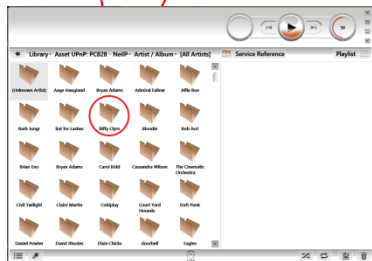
Library › Asset UPnP: PC828 - NeilP › Artist / Album › [All Artists]

Service Reference

Playlist

(Unknown Artist)
Aage Haugland
Bryan Adams
Admiral Fallow
Alfie Boe

Barb Jungr
Bat for Lashes
Billy Cipro
Blondie
Bob Azzi

Brian Eno
Bryan Adams
Carol Kidd
Cassandra Wilson
The Cinematic Orchestra

Civil Twilight
Claire Martin
Coldplay
Court Yard Hounds
Daft Punk

Daniel Powter
David Rhodes
Dixie Chicks
doorbell
Eagles